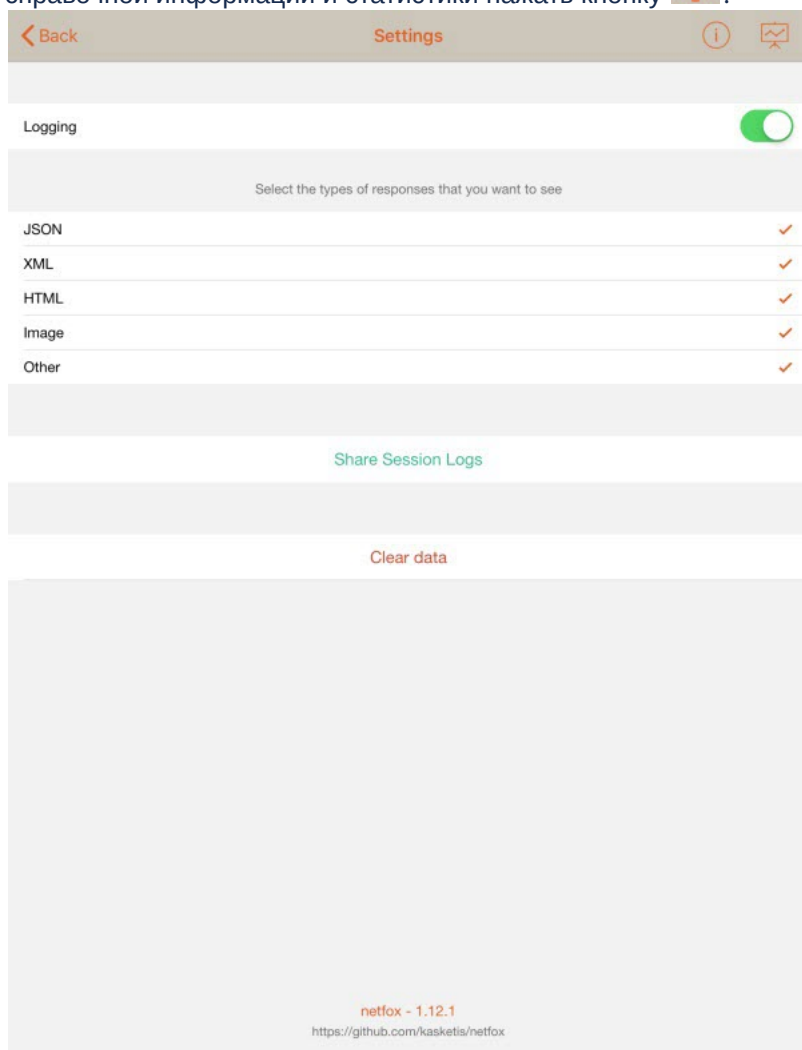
справочной информации и статистики нажать кнопку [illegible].

Back

Settings

Logging

Select the types of responses that you want to see

JSON

XML

HTML

Image

Other

Share Session Logs

Clear data

netfox - 1.12.1
https://github.com/kasketis/netfox